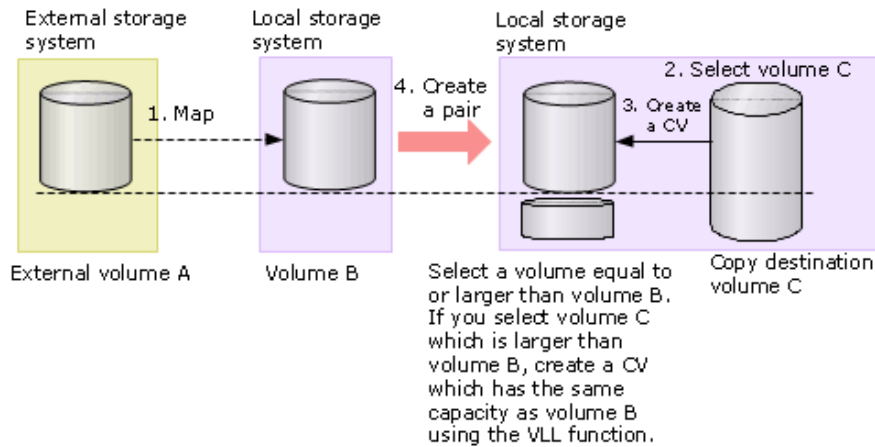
External storage system

Local storage system

Local storage system

2. Select volume C

1. Map

4. Create a pair

3. Create a CV

External volume A

Volume B

Select a volume equal to or larger than volume B. If you select volume C which is larger than volume B, create a CV which has the same capacity as volume B using the VLL function.

Copy destination volume C